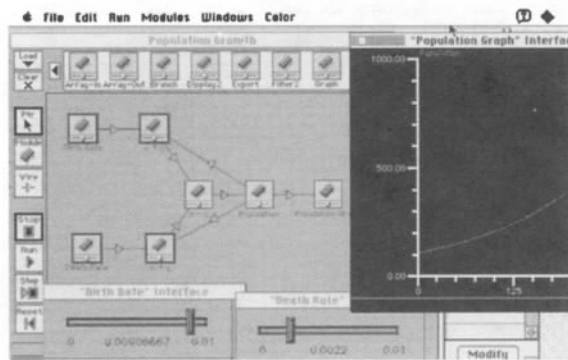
File Edit Run Modules Windows Color

Population Growth

"Population Graph" Interface

Load
Clear
Array-In
Array-Out
Branch
Display
Export
Filter
Graph

Pin
Module
Wire
Stop
Run
Step
Reset

1000.00
500.00
0.00
125

"Birth Rate" Interface
0
0.00906667
0.01

"Death Rate"
0
0.0022
0.01

Modify